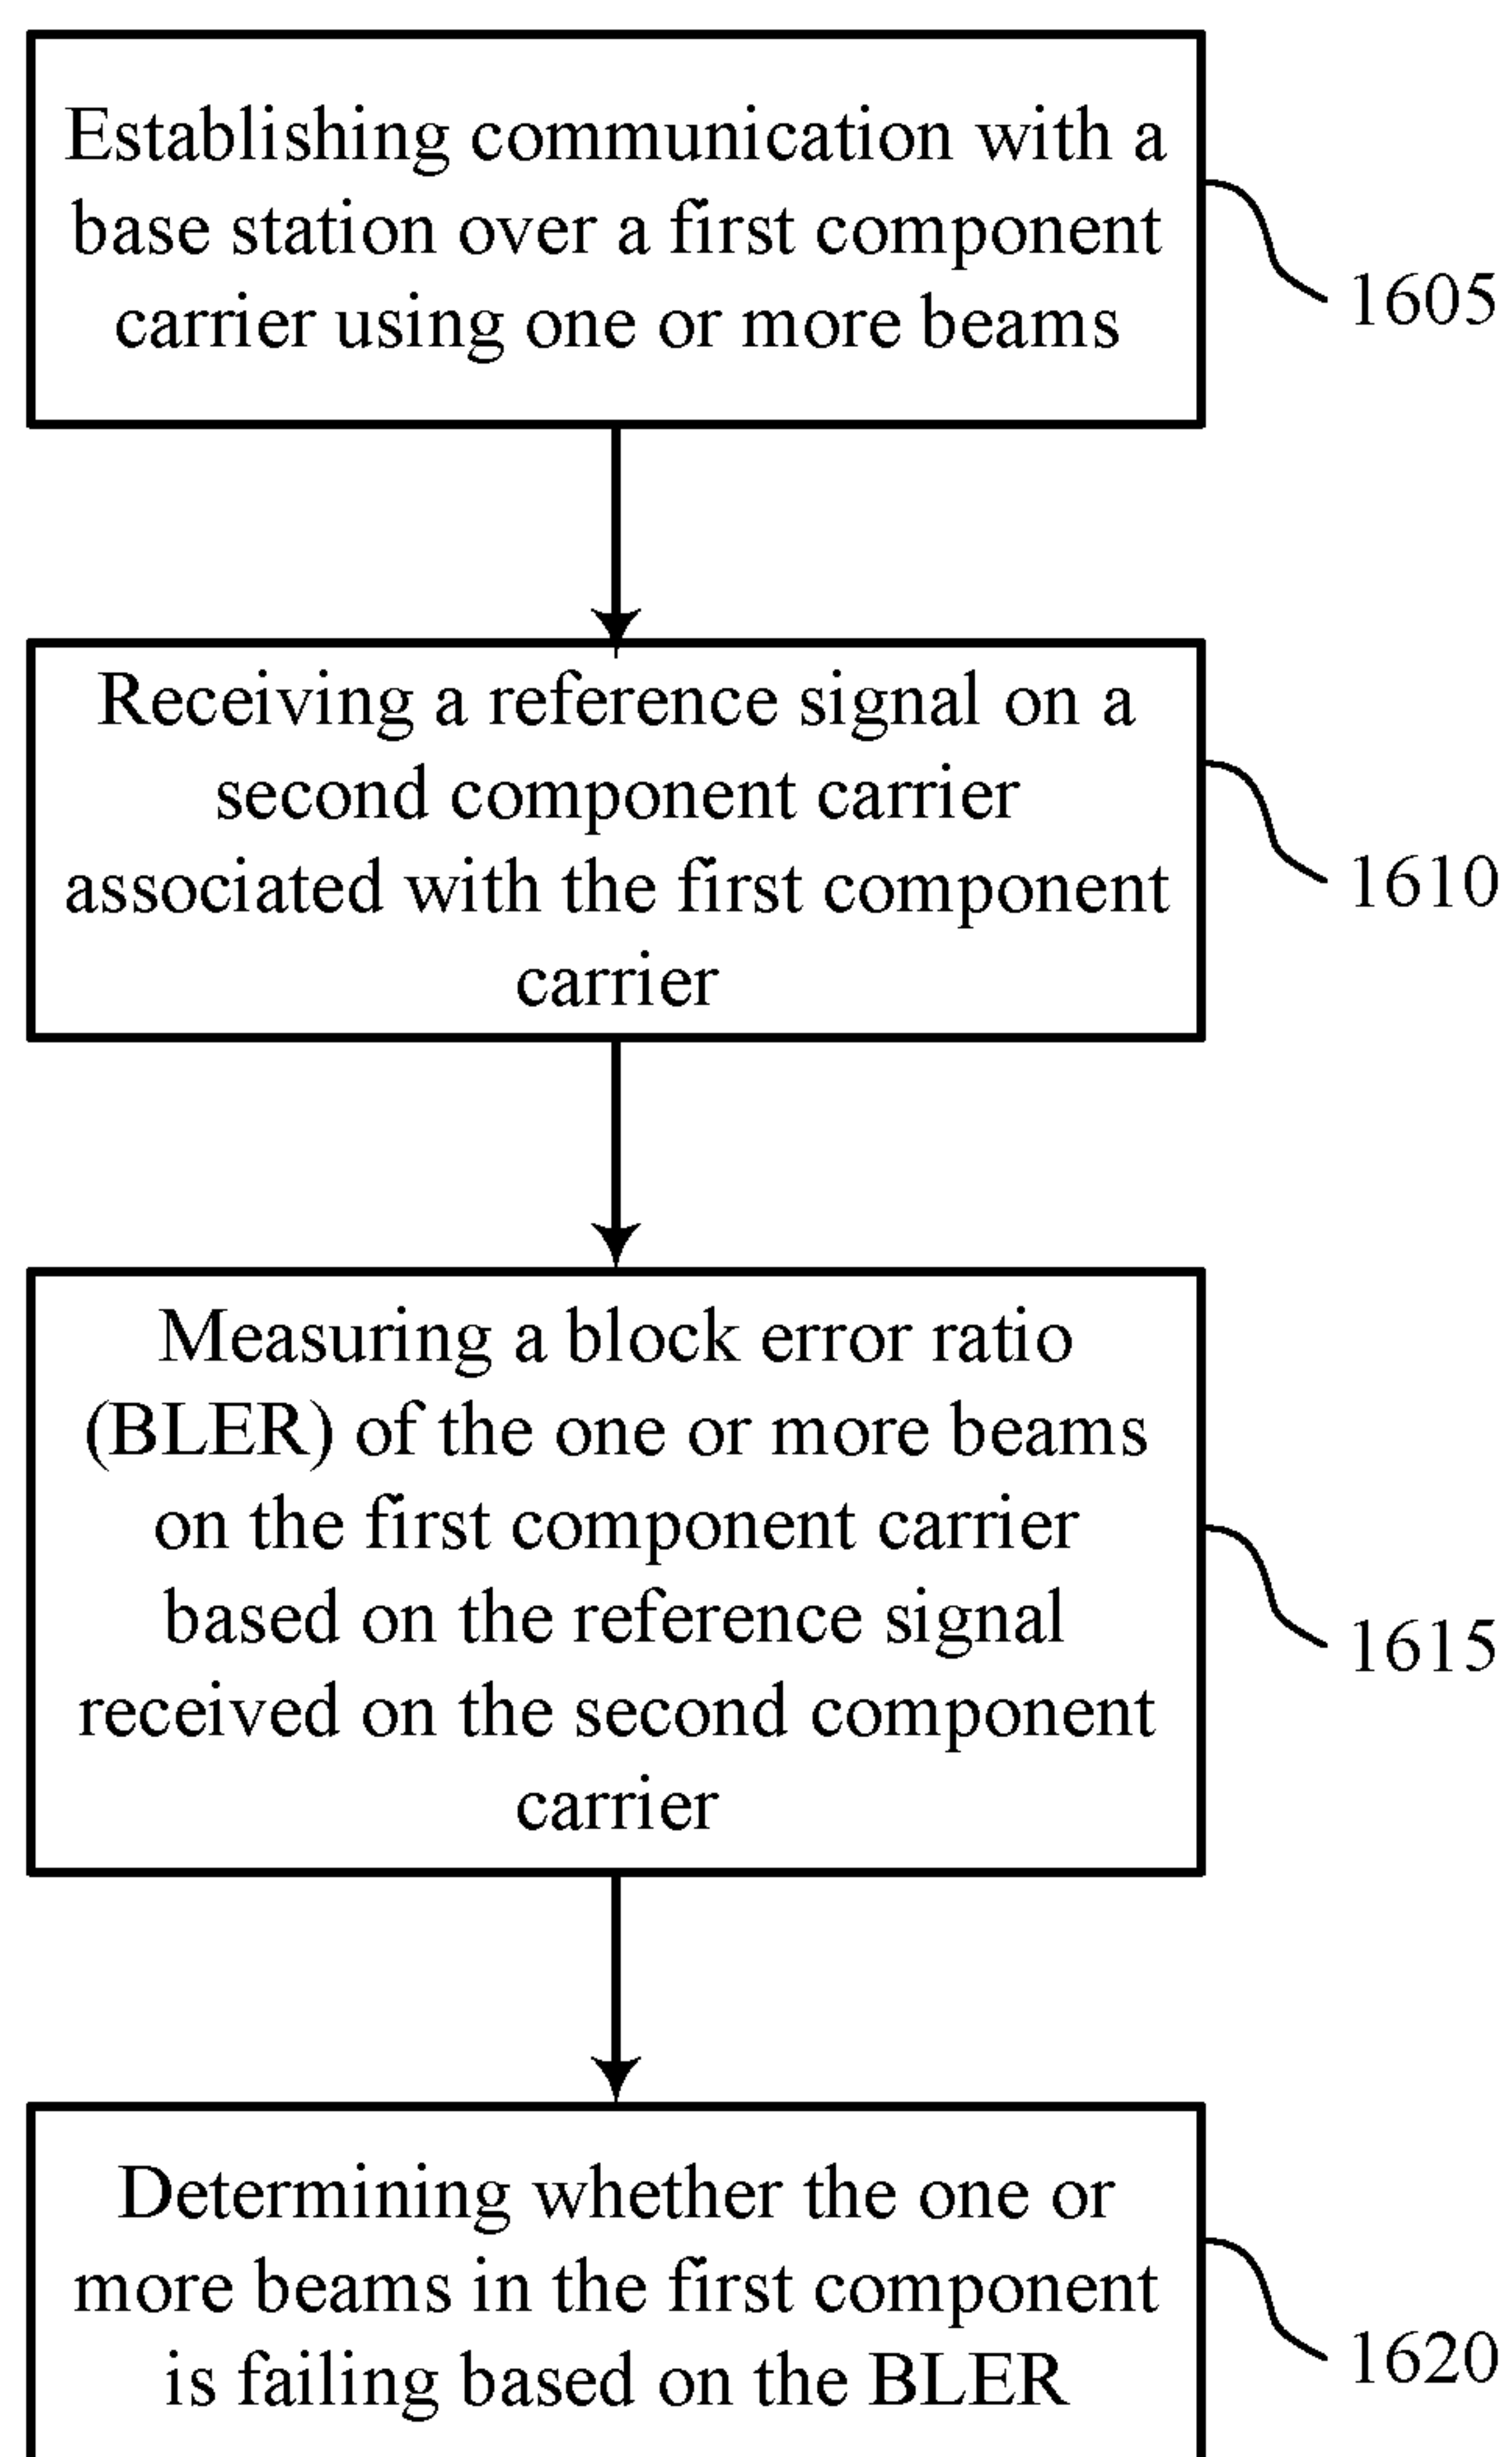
Establishing communication with a base station over a first component carrier using one or more beams

1605

Receiving a reference signal on a second component carrier associated with the first component carrier

1610

Measuring a block error ratio (BLER) of the one or more beams on the first component carrier based on the reference signal received on the second component carrier

1615

Determining whether the one or more beams in the first component is failing based on the BLER

1620